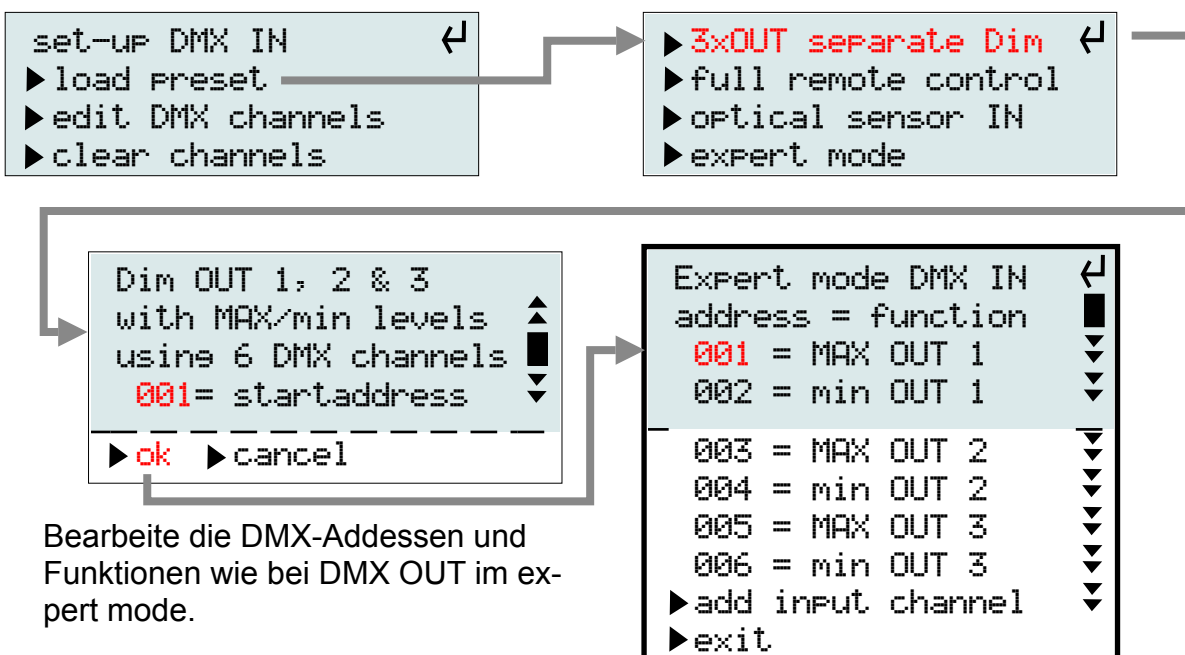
set-up DMX IN
▶load preset
▶edit DMX channels
▶clear channels

▶3xOUT separate Dim
▶full remote control
▶optical sensor IN
▶expert mode

Dim OUT 1, 2 & 3
with MAX/min levels
using 6 DMX channels
001= startaddress
▶ok ▶cancel

Expert mode DMX IN
address = function
001 = MAX OUT 1
002 = min OUT 1
003 = MAX OUT 2
004 = min OUT 2
005 = MAX OUT 3
006 = min OUT 3
▶add input channel
▶exit

Bearbeite die DMX-Addessen und Funktionen wie bei DMX OUT im expert mode.